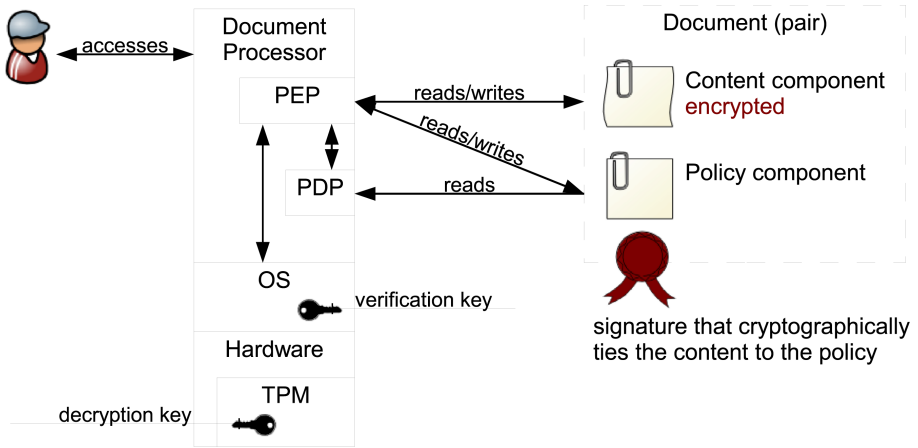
accesses

Document Processor

PEP

PDP

OS

verification key

Hardware

TPM

decryption key

reads/writes

reads/writes

reads

Document (pair)

Content component encrypted

Policy component

signature that cryptographically ties the content to the policy